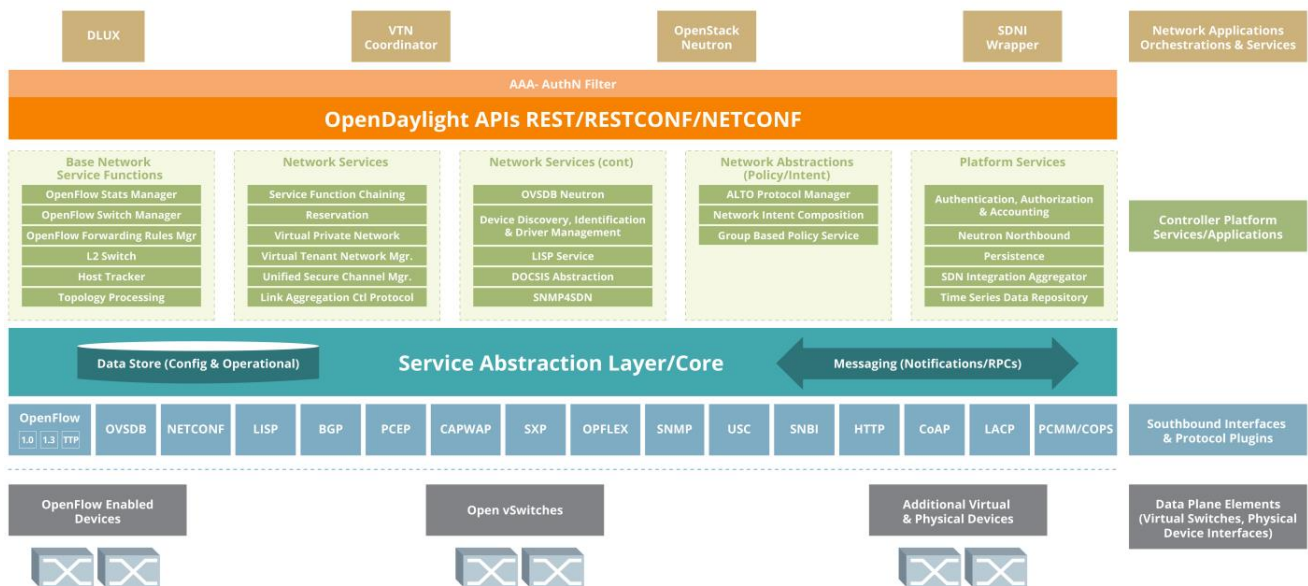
DLUX

VTN Coordinator

OpenStack Neutron

SDNI Wrapper

Network Applications Orchestrations & Services

AAA- AuthN Filter

OpenDaylight APIs REST/RESTCONF/NETCONF

Base Network Service Functions
OpenFlow Stats Manager
OpenFlow Switch Manager
OpenFlow Forwarding Rules Mgr
L2 Switch
Host Tracker
Topology Processing

Network Services
Service Function Chaining
Reservation
Virtual Private Network
Virtual Tenant Network Mgr.
Unified Secure Channel Mgr.
Link Aggregation Ctl Protocol

Network Services (cont)
OVSDB Neutron
Device Discovery, Identification & Driver Management
LISP Service
DOCSIS Abstraction
SNMP4SDN

Network Abstractions (Policy/Intent)
ALTO Protocol Manager
Network Intent Composition
Group Based Policy Service

Platform Services
Authentication, Authorization & Accounting
Neutron Northbound
Persistence
SDN Integration Aggregator
Time Series Data Repository

Controller Platform Services/Applications

Data Store (Config & Operational)

Service Abstraction Layer/Core

Messaging (Notifications/RPCs)

| OpenFlow 1.0 1.3 TTP | OVSDB | NETCONF | LISP | BGP | PCEP | CAPWAP | SXP | OPFLEX | SNMP | USC | SNBI | HTTP | CoAP | LACP | PCMM/COPS |
|---|---|---|---|---|---|---|---|---|---|---|---|---|---|---|---|

Southbound Interfaces & Protocol Plugins

OpenFlow Enabled Devices

Open vSwitches

Additional Virtual & Physical Devices

Data Plane Elements (Virtual Switches, Physical Device Interfaces)